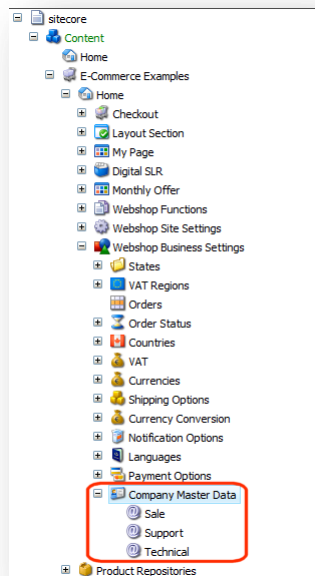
sitecore
Content
Home
E-Commerce Examples
Home
Checkout
Layout Section
My Page
Digital SLR
Monthly Offer
Webshop Functions
Webshop Site Settings
Webshop Business Settings
States
VAT Regions
Orders
Order Status
Countries
VAT
Currencies
Shipping Options
Currency Conversion
Notification Options
Languages
Payment Options
Company Master Data
Sale
Support
Technical
Product Repositories